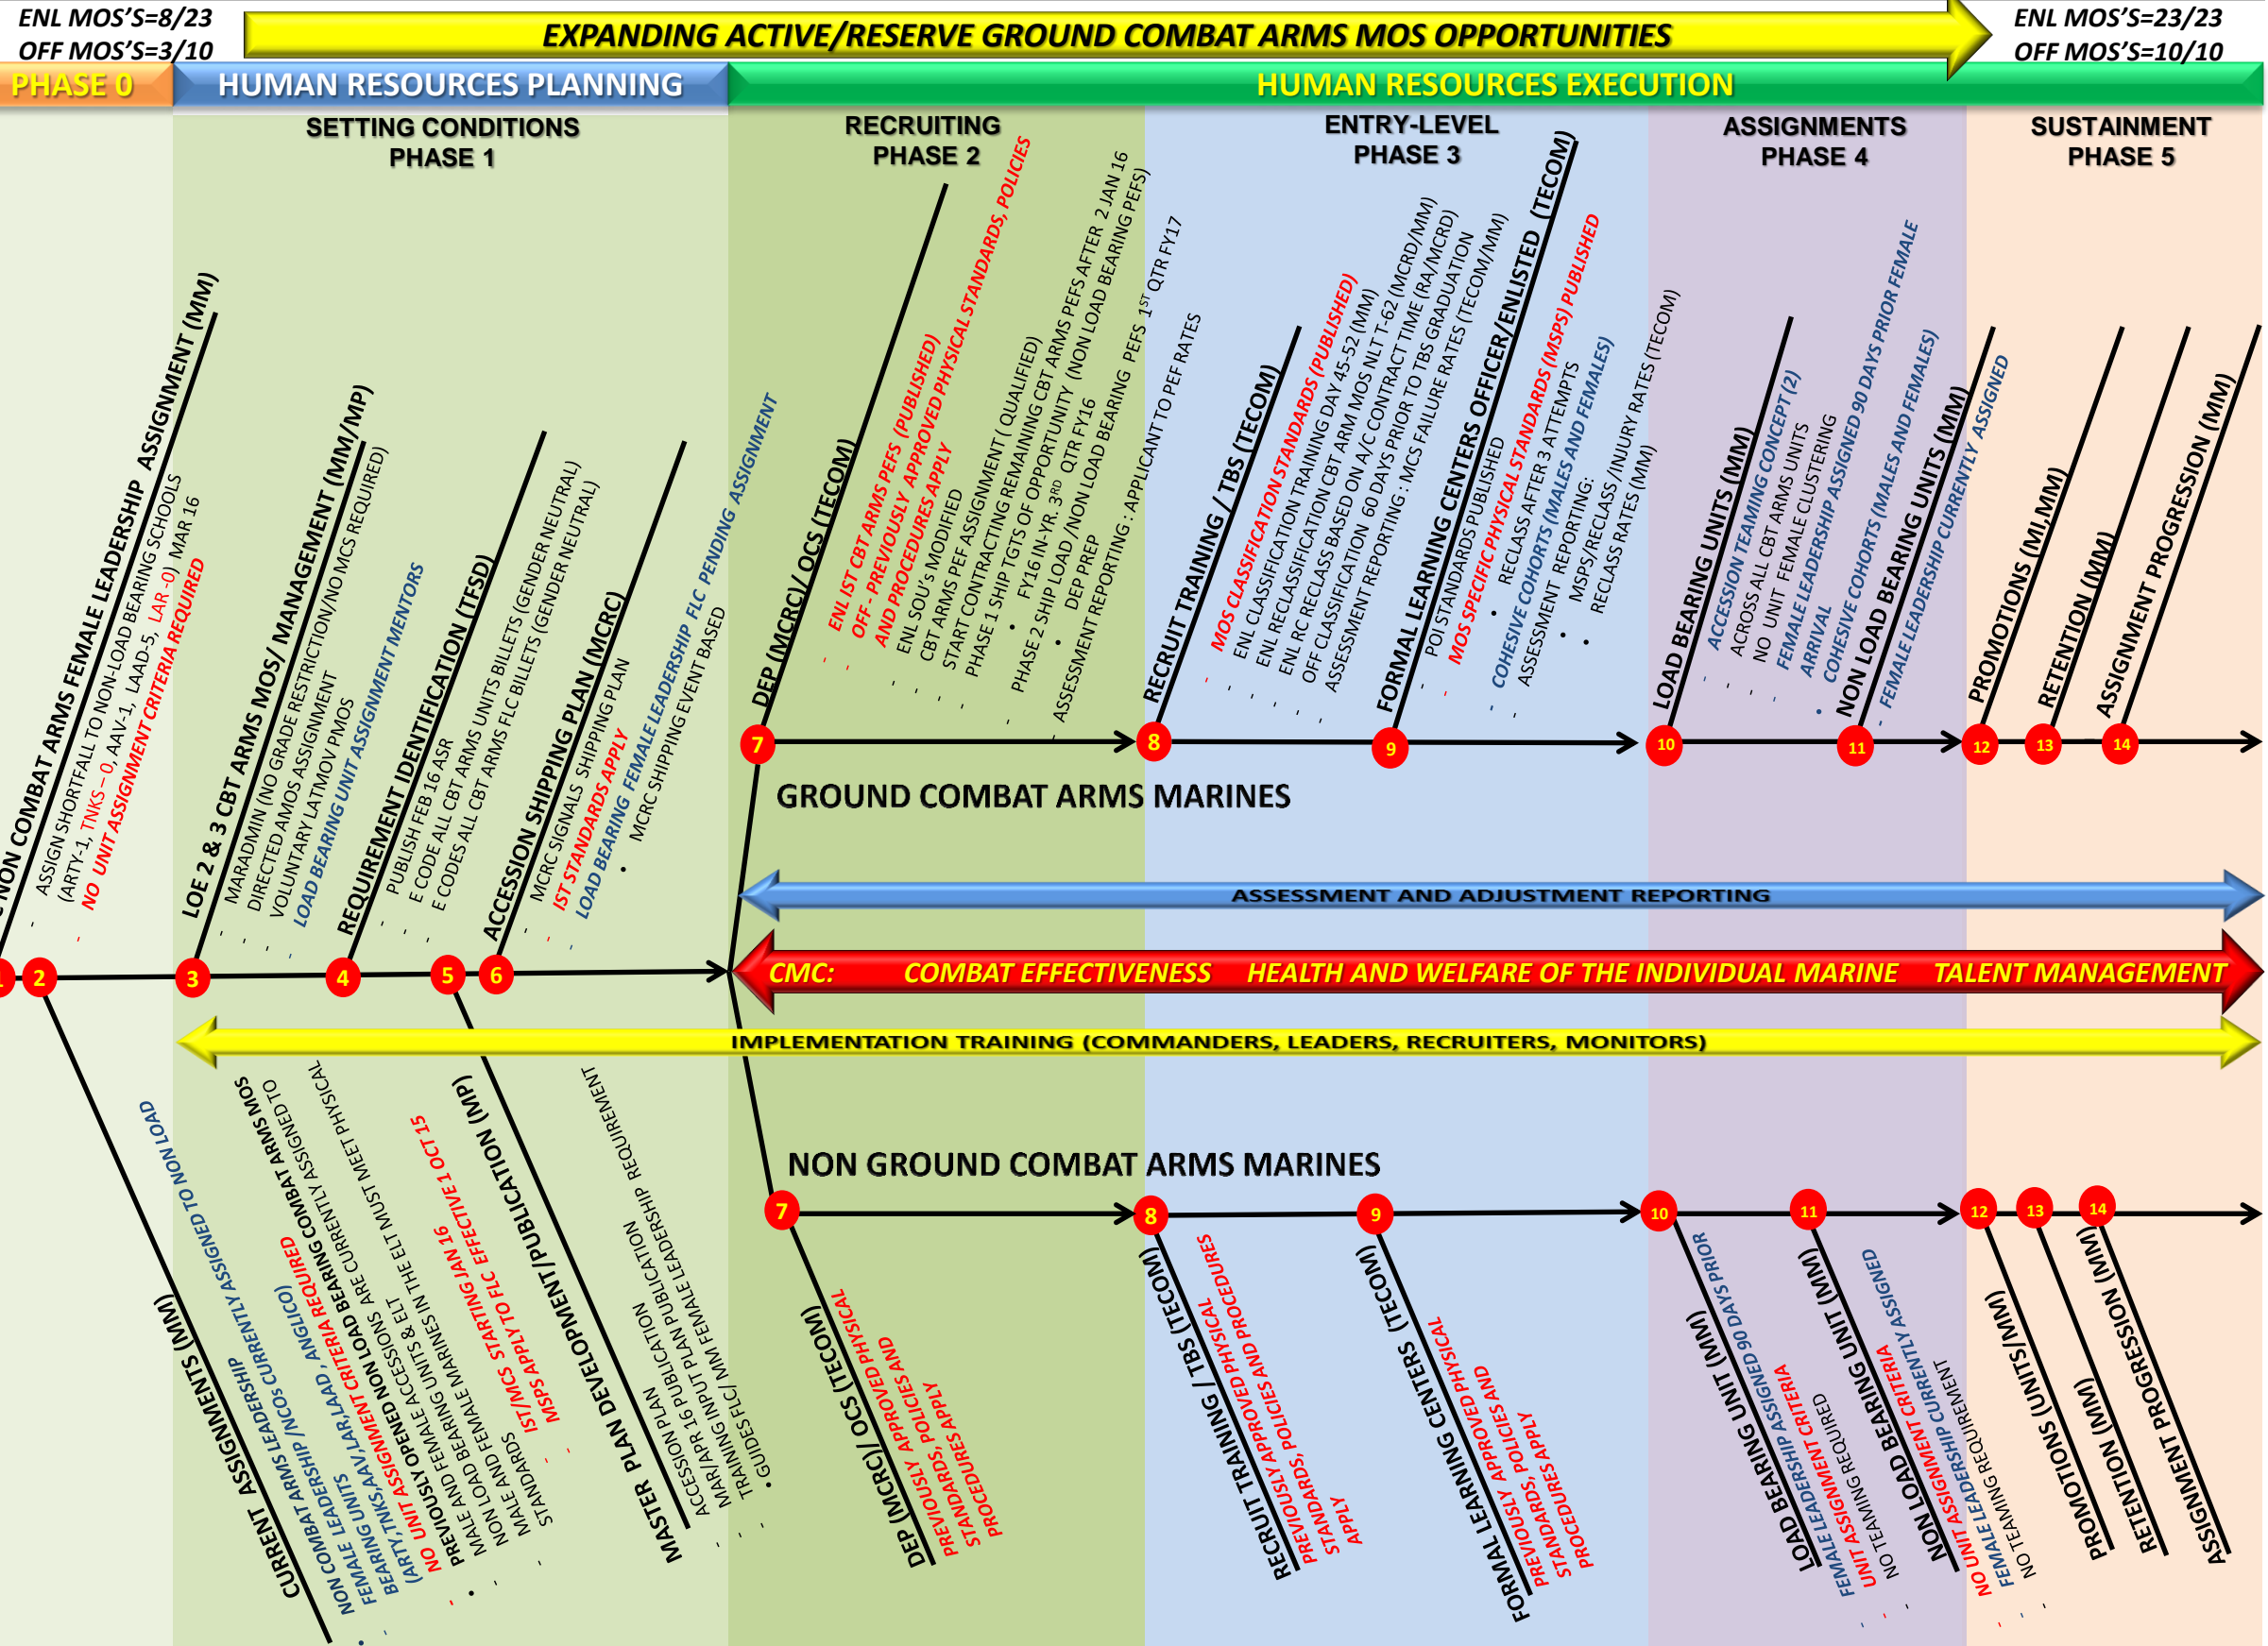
ENL MOS'S=8/23
OFF MOS'S=3/10

EXPANDING ACTIVE/RESERVE GROUND COMBAT ARMS MOS OPPORTUNITIES

ENL MOS'S=23/23
OFF MOS'S=10/10

PHASE 0
HUMAN RESOURCES PLANNING
HUMAN RESOURCES EXECUTION

SETTING CONDITIONS PHASE 1
RECRUITING PHASE 2
ENTRY-LEVEL PHASE 3
ASSIGNMENTS PHASE 4
SUSTAINMENT PHASE 5

NON COMBAT ARMS FEMALE LEADERSHIP ASSIGNMENT (MM)
- ASSIGN SHORTFALL TO NON-LOAD BEARING SCHOOLS (ARTY-1, TNKS – 0, AAV-1, LAAD-5, LAR -0) MAR 16
- NO UNIT ASSIGNMENT CRITERIA REQUIRED

LOE 2 & 3 CBT ARMS MOS/ MANAGEMENT (MM/MP)
- MARADMIN (NO GRADE RESTRICTION/NO MCS REQUIRED)
- DIRECTED AMOS ASSIGNMENT
- VOLUNTARY LATMOV PMOS
- LOAD BEARING UNIT ASSIGNMENT MENTORS

REQUIREMENT IDENTIFICATION (TFSD)
- PUBLISH FEB 16 ASR
- E CODE ALL CBT ARMS UNITS BILLETS (GENDER NEUTRAL)
- E CODES ALL CBT ARMS FLC BILLETS (GENDER NEUTRAL)

ACCESSION SHIPPING PLAN (MCRC)
- MCRC SIGNALS SHIPPING PLAN
- IST STANDARDS APPLY
- LOAD BEARING FEMALE LEADERSHIP FLC PENDING ASSIGNMENT
• MCRC SHIPPING EVENT BASED

DEP (MCRC)/ OCS (TECOM)
- ENL IST CBT ARMS PEFS (PUBLISHED)
- OFF - PREVIOUSLY APPROVED PHYSICAL STANDARDS, POLICIES AND PROCEDURES APPLY
- ENL SOU's MODIFIED
- CBT ARMS PEF ASSIGNMENT ( QUALIFIED)
- START CONTRACTING REMAINING CBT ARMS PEFS AFTER 2 JAN 16
- PHASE 1 SHIP TGTS OF OPPORTUNITY (NON LOAD BEARING PEFS)
• FY16 IN-YR. 3RD QTR FY16
- PHASE 2 SHIP LOAD /NON LOAD BEARING PEFS 1ST QTR FY17
DEP PREP
- ASSESSMENT REPORTING : APPLICANT TO PEF RATES

RECRUIT TRAINING / TBS (TECOM)
- MOS CLASSIFICATION STANDARDS (PUBLISHED)
- ENL CLASSIFICATION TRAINING DAY 45-52 (MM)
- ENL RECLASSIFICATION CBT ARM MOS NLT T-62 (MCRD/MM)
- ENL RC RECLASS BASED ON A/C CONTRACT TIME (RA/MCRD)
- OFF CLASSIFICATION 60 DAYS PRIOR TO TBS GRADUATION
- ASSESSMENT REPORTING : MCS FAILURE RATES (TECOM/MM)

FORMAL LEARNING CENTERS OFFICER/ENLISTED (TECOM)
- POI STANDARDS PUBLISHED
- MOS SPECIFIC PHYSICAL STANDARDS (MSPS) PUBLISHED
• RECLASS AFTER 3 ATTEMPTS
- COHESIVE COHORTS (MALES AND FEMALES)
- ASSESSMENT REPORTING:
• MSPS/RECLASS /INJURY RATES (TECOM)
• RECLASS RATES (MM)

LOAD BEARING UNITS (MM)
- ACCESSION TEAMING CONCEPT (2)
- ACROSS ALL CBT ARMS UNITS
- NO UNIT FEMALE CLUSTERING
- FEMALE LEADERSHIP ASSIGNED 90 DAYS PRIOR FEMALE ARRIVAL
• COHESIVE COHORTS (MALES AND FEMALES)

NON LOAD BEARING UNITS (MM)
- FEMALE LEADERSHIP CURRENTLY ASSIGNED

PROMOTIONS (MI,MM)
RETENTION (MM)
ASSIGNMENT PROGRESSION (MM)

1 2 3 4 5 6 7 8 9 10 11 12 13 14

GROUND COMBAT ARMS MARINES

ASSESSMENT AND ADJUSTMENT REPORTING

CMC: COMBAT EFFECTIVENESS HEALTH AND WELFARE OF THE INDIVIDUAL MARINE TALENT MANAGEMENT

IMPLEMENTATION TRAINING (COMMANDERS, LEADERS, RECRUITERS, MONITORS)

NON GROUND COMBAT ARMS MARINES

CURRENT ASSIGNMENTS (MM)
- LEADERSHIP CURRENTLY ASSIGNED TO NON LOAD

NON COMBAT LEADERSHIP /NCOs CURRENTLY ASSIGNED TO FEMALE UNITS (ARTY,TNKS,AAV,LAR,LAAD , ANGLICO) COMBAT ARMS MOS
- NO UNIT ASSIGNMENT CRITERIA REQUIRED COMBAT BEARING NON LOAD BEARING ARE CURRENTLY ASSIGNED
- PREVIOUSLY OPENED ACCESSIONS & ELT MUST MEET PHYSICAL
• MALE AND FEMALE MARINES IN THE ELT
• NON LOAD BEARING UNITS IN THE
- MALE AND FEMALE STARTING JAN 16
- STANDARDS IST/MCS STARTING EFFECTIVE 1 OCT 15
- MSPS APPLY TO FLC

MASTER PLAN DEVELOPMENT/PUBLICATION (MP)
- ACCESSION 16 PUBLICATION
- MAR/APR 16 PUBLIPUT PLAN
- TRAINING FLC/ MM FEMALE LEADERSHIP REQUIREMENT
• GUIDES

DEP (MCRC)/ OCS (TECOM)
PREVIOUSLY APPROVED PHYSICAL STANDARDS, POLICIES AND PROCEDURES APPLY

RECRUIT TRAINING / TBS (TECOM)
PREVIOUSLY APPROVED PHYSICAL STANDARDS, POLICIES AND PROCEDURES APPLY

FORMAL LEARNING CENTERS (TECOM)
PREVIOUSLY APPROVED PHYSICAL STANDARDS, POLICIES AND PROCEDURES APPLY

LOAD BEARING UNIT (MM)
- FEMALE LEADERSHIP ASSIGNED 90 DAYS PRIOR
- UNIT ASSIGNMENT CRITERIA
- NO TEAMING REQUIRED

NON LOAD BEARING UNIT (MM)
- NO UNIT ASSIGNMENT CRITERIA
- FEMALE LEADERSHIP CURRENTLY ASSIGNED
- NO TEAMING REQUIREMENT

PROMOTIONS (UNITS/MM)
PROMOTION (MM)
RETENTION PROGRESSION (MM)
ASSIGNMENT